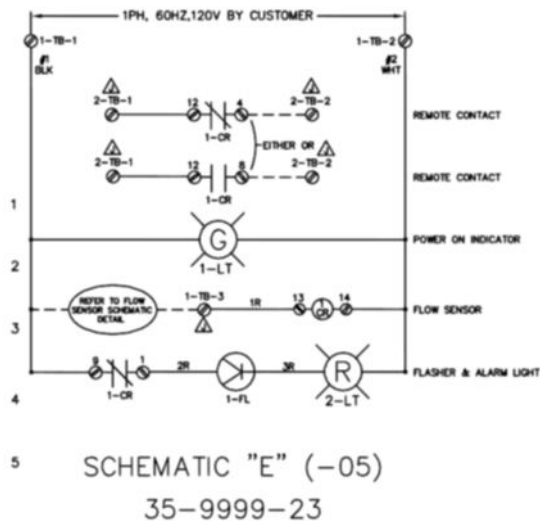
1PH, 60HZ,120V BY CUSTOMER

1-TB-1
#1
BLK

1-TB-2
#2
WHT

2-TB-1
12
4
2-TB-2
1-CR
EITHER OR
REMOTE CONTACT

2-TB-1
12
8
2-TB-2
1-CR
REMOTE CONTACT

1

G
1-LT
POWER ON INDICATOR

2

REFER TO FLOW SENSOR SCHEMATIC DETAIL
1-TB-3
1R
13
CR
14
FLOW SENSOR

3

9
1
1-CR
2R
1-FL
3R
R
2-LT
FLASHER & ALARM LIGHT

4

5

SCHEMATIC "E" (-05)
35-9999-23